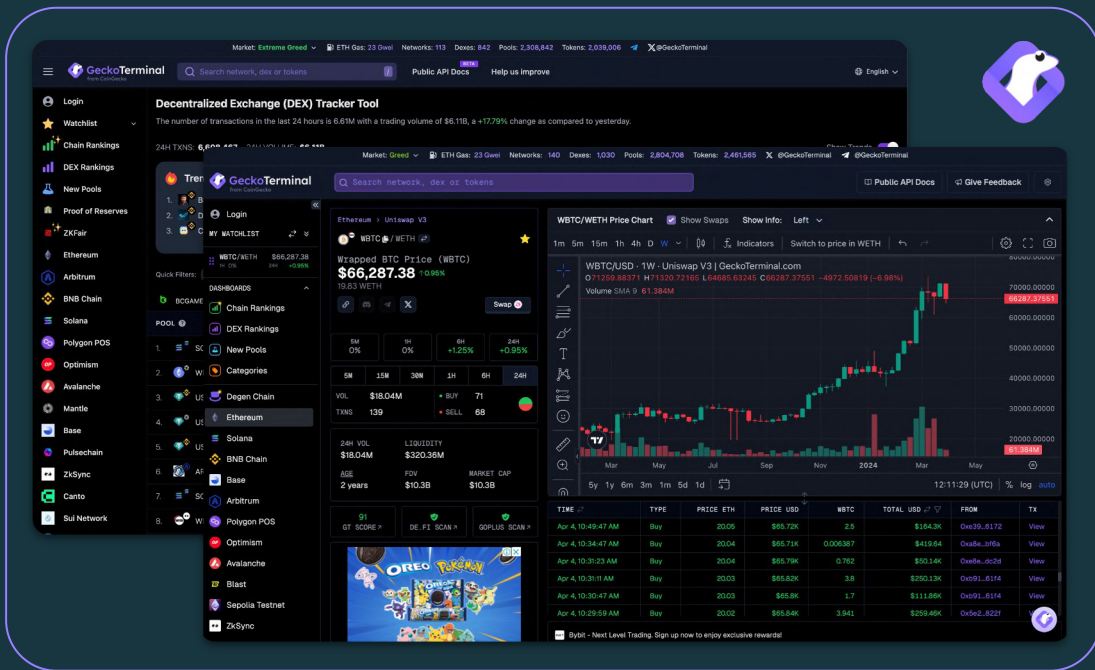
Market: Extreme Greed ETH Gas: 23 Gwei Networks: 113 Dexes: 842 Pools: 2,308,842 Tokens: 2,039,006 @GeckoTerminal

GeckoTerminal from CoinGecko

Search network, dex or tokens

Public API Docs BETA Help us improve English

Login
Watchlist
Chain Rankings
DEX Rankings
New Pools
Proof of Reserves
ZKFair
Ethereum
Arbitrum
BNB Chain
Solana
Polygon POS
Optimism
Avalanche
Mantle
Base
Pulsechain
ZkSync
Canto
Sui Network

Decentralized Exchange (DEX) Tracker Tool

The number of transactions in the last 24 hours is 6.61M with a trading volume of $6.11B, a +17.79% change as compared to yesterday.

24H TXNS: 6,608,467 24H VOLUME: $6.11B

Quick Filters:
POOL

Market: Greed ETH Gas: 23 Gwei Networks: 140 Dexes: 1,030 Pools: 2,804,708 Tokens: 2,461,565 @GeckoTerminal @GeckoTerminal

GeckoTerminal from CoinGecko

Search network, dex or tokens

Public API Docs Give Feedback

Login
MY WATCHLIST
WBTC/WETH $66,287.38 1H 0% 24H +0.95%
DASHBOARDS
Chain Rankings
DEX Rankings
New Pools
Categories
Degen Chain
Ethereum
Solana
BNB Chain
Base
Arbitrum
Polygon POS
Optimism
Avalanche
Blast
Sepolia Testnet
ZkSync

Ethereum › Uniswap V3
WBTC / WETH
Wrapped BTC Price (WBTC)
$66,287.38 ↑0.95%
19.83 WETH
Swap

| 5M | 1H | 6H | 24H |
|---|---|---|---|
| 0% | 0% | +1.25% | +0.95% |

5M 15M 30M 1H 6H 24H
VOL $18.04M BUY 71
TXNS 139 SELL 68

24H VOL $18.04M LIQUIDITY $320.36M
AGE 2 years FDV $10.3B MARKET CAP $10.3B

91 GT SCORE DE.FI SCAN GOPLUS SCAN

WBTC/WETH Price Chart Show Swaps Show Info: Left
1m 5m 15m 1h 4h D W Indicators Switch to price in WETH
WBTC/USD · 1W · Uniswap V3 | GeckoTerminal.com
O71259.88371 H71320.72165 L64685.63245 C66287.37551 −4972.50819 (−6.98%)
Volume SMA 9 61.384M
80000.000000 70000.000000 66287.37551 60000.000000 50000.000000 40000.000000 30000.000000 20000.000000 61.384M
Mar May Jul Sep Nov 2024 Mar May
5y 1y 6m 3m 1m 5d 1d 12:11:29 (UTC) % log auto

| TIME | TYPE | PRICE ETH | PRICE USD | WBTC | TOTAL USD | FROM | TX |
|---|---|---|---|---|---|---|---|
| Apr 4, 10:49:47 AM | Buy | 20.05 | $65.72K | 2.5 | $164.3K | 0xe39...6172 | View |
| Apr 4, 10:34:47 AM | Buy | 20.04 | $65.71K | 0.006387 | $419.64 | 0xa8e...bf6a | View |
| Apr 4, 10:31:23 AM | Buy | 20.04 | $65.79K | 0.762 | $50.14K | 0x8e...dc2d | View |
| Apr 4, 10:31:11 AM | Buy | 20.03 | $65.82K | 3.8 | $250.13K | 0xb91...61f4 | View |
| Apr 4, 10:30:47 AM | Buy | 20.03 | $65.8K | 1.7 | $111.86K | 0xb91...61f4 | View |
| Apr 4, 10:29:59 AM | Buy | 20.02 | $65.84K | 3.941 | $259.46K | 0x5e2...822f | View |

Bybit - Next Level Trading. Sign up now to enjoy exclusive rewards!